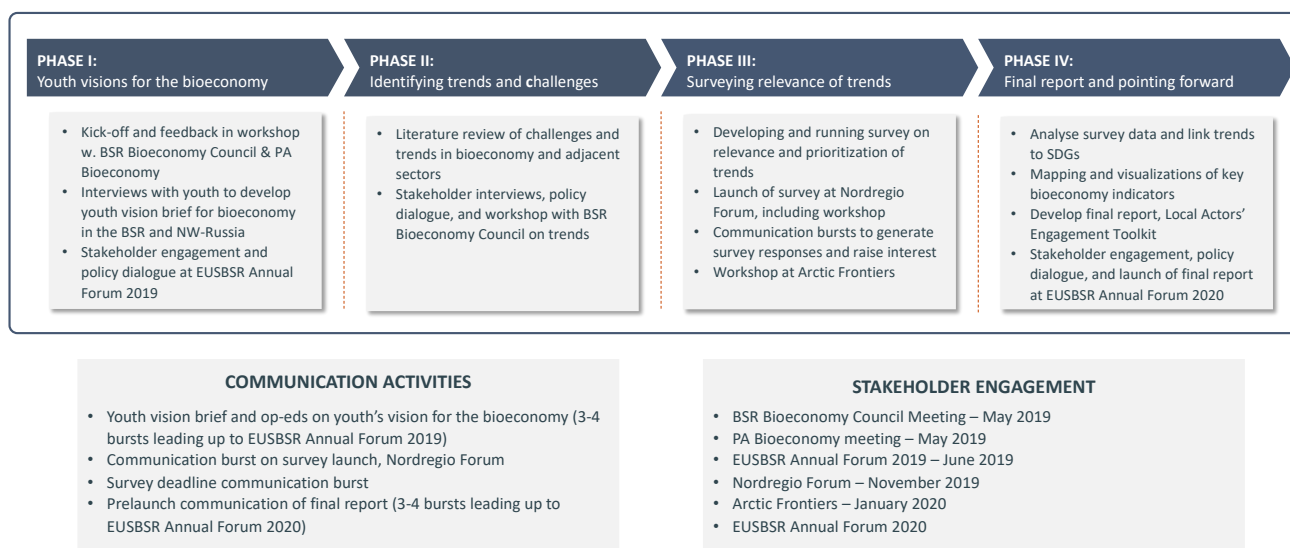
PHASE I:
Youth visions for the bioeconomy

- Kick-off and feedback in workshop w. BSR Bioeconomy Council & PA Bioeconomy
- Interviews with youth to develop youth vision brief for bioeconomy in the BSR and NW-Russia
- Stakeholder engagement and policy dialogue at EUSBSR Annual Forum 2019

PHASE II:
Identifying trends and challenges

- Literature review of challenges and trends in bioeconomy and adjacent sectors
- Stakeholder interviews, policy dialogue, and workshop with BSR Bioeconomy Council on trends

PHASE III:
Surveying relevance of trends

- Developing and running survey on relevance and prioritization of trends
- Launch of survey at Nordregio Forum, including workshop
- Communication bursts to generate survey responses and raise interest
- Workshop at Arctic Frontiers

PHASE IV:
Final report and pointing forward

- Analyse survey data and link trends to SDGs
- Mapping and visualizations of key bioeconomy indicators
- Develop final report, Local Actors' Engagement Toolkit
- Stakeholder engagement, policy dialogue, and launch of final report at EUSBSR Annual Forum 2020

COMMUNICATION ACTIVITIES

- Youth vision brief and op-eds on youth's vision for the bioeconomy (3-4 bursts leading up to EUSBSR Annual Forum 2019)
- Communication burst on survey launch, Nordregio Forum
- Survey deadline communication burst
- Prelaunch communication of final report (3-4 bursts leading up to EUSBSR Annual Forum 2020)

STAKEHOLDER ENGAGEMENT

- BSR Bioeconomy Council Meeting – May 2019
- PA Bioeconomy meeting – May 2019
- EUSBSR Annual Forum 2019 – June 2019
- Nordregio Forum – November 2019
- Arctic Frontiers – January 2020
- EUSBSR Annual Forum 2020